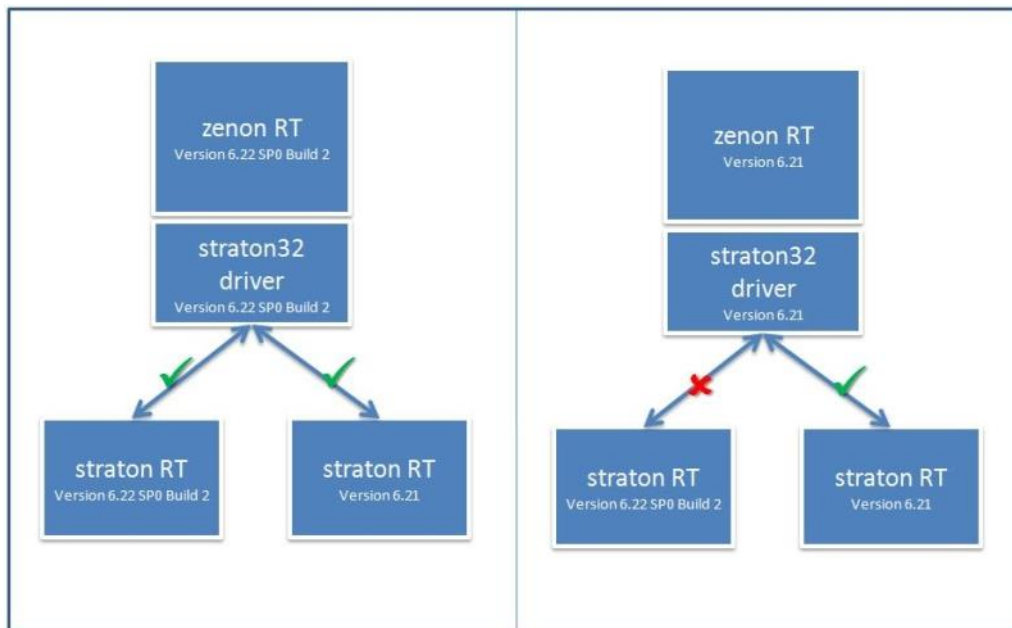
zenon RT
Version 6.22 SP0 Build 2

straton32 driver
Version 6.22 SP0 Build 2

straton RT
Version 6.22 SP0 Build 2

straton RT
Version 6.21

zenon RT
Version 6.21

straton32 driver
Version 6.21

straton RT
Version 6.22 SP0 Build 2

straton RT
Version 6.21